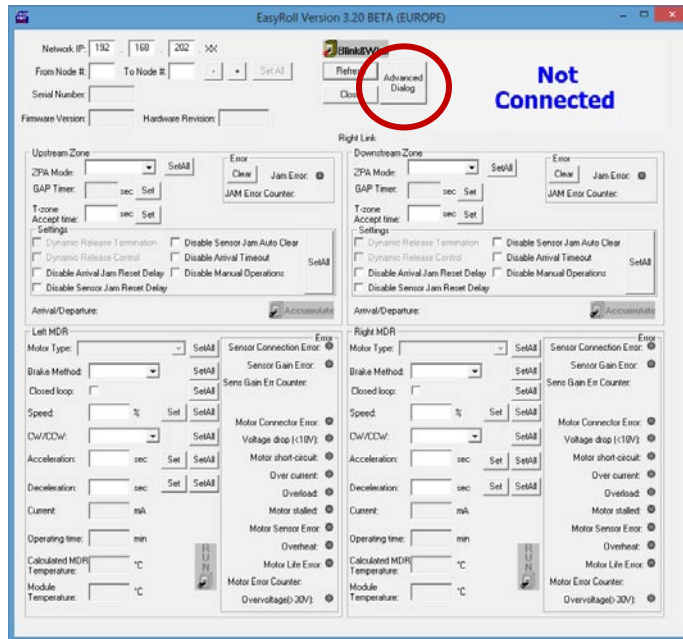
EasyRoll Version 3.20 BETA (EUROPE)

Network IP: 192 . 168 . 202 . XX

From Node #: To Node #: Set All

Serial Number:

Firmware Version: Hardware Revision:

Blink&Wink

Refresh

Close

Advanced Dialog

Not Connected

Right Link

Upstream Zone

ZPA Mode: SetAll

GAP Timer: sec Set

T-zone Accept time: sec Set

Error

Clear Jam Error:

JAM Error Counter:

Settings

Dynamic Release Termination

Dynamic Release Control

Disable Arrival Jam Reset Delay

Disable Sensor Jam Reset Delay

Disable Sensor Jam Auto Clear

Disable Arrival Timeout

Disable Manual Operations

SetAll

Arrival/Departure:

Accumulate

Downstream Zone

ZPA Mode: SetAll

GAP Timer: sec Set

T-zone Accept time: sec Set

Error

Clear Jam Error:

JAM Error Counter:

Settings

Dynamic Release Termination

Dynamic Release Control

Disable Arrival Jam Reset Delay

Disable Sensor Jam Reset Delay

Disable Sensor Jam Auto Clear

Disable Arrival Timeout

Disable Manual Operations

SetAll

Arrival/Departure:

Accumulate

Left MDR

Motor Type: SetAll

Brake Method: SetAll

Closed loop: SetAll

Speed: % Set SetAll

CW/CCW: SetAll

Acceleration: sec Set SetAll

Deceleration: sec Set SetAll

Current: mA

Operating time: min

Calculated MDR Temperature: °C

Module Temperature: °C

RUN

Error

Sensor Connection Error:

Sensor Gain Error:

Sens Gain Err Counter:

Motor Connector Error:

Voltage drop (<18V):

Motor short-circuit:

Over current:

Overload:

Motor stalled:

Motor Sensor Error:

Overheat:

Motor Life Error:

Motor Error Counter:

Overvoltage(> 30V):

Right MDR

Motor Type: SetAll

Brake Method: SetAll

Closed loop: SetAll

Speed: % Set SetAll

CW/CCW: SetAll

Acceleration: sec Set SetAll

Deceleration: sec Set SetAll

Current: mA

Operating time: min

Calculated MDR Temperature: °C

Module Temperature: °C

RUN

Error

Sensor Connection Error:

Sensor Gain Error:

Sens Gain Err Counter:

Motor Connector Error:

Voltage drop (<18V):

Motor short-circuit:

Over current:

Overload:

Motor stalled:

Motor Sensor Error:

Overheat:

Motor Life Error:

Motor Error Counter:

Overvoltage(> 30V):